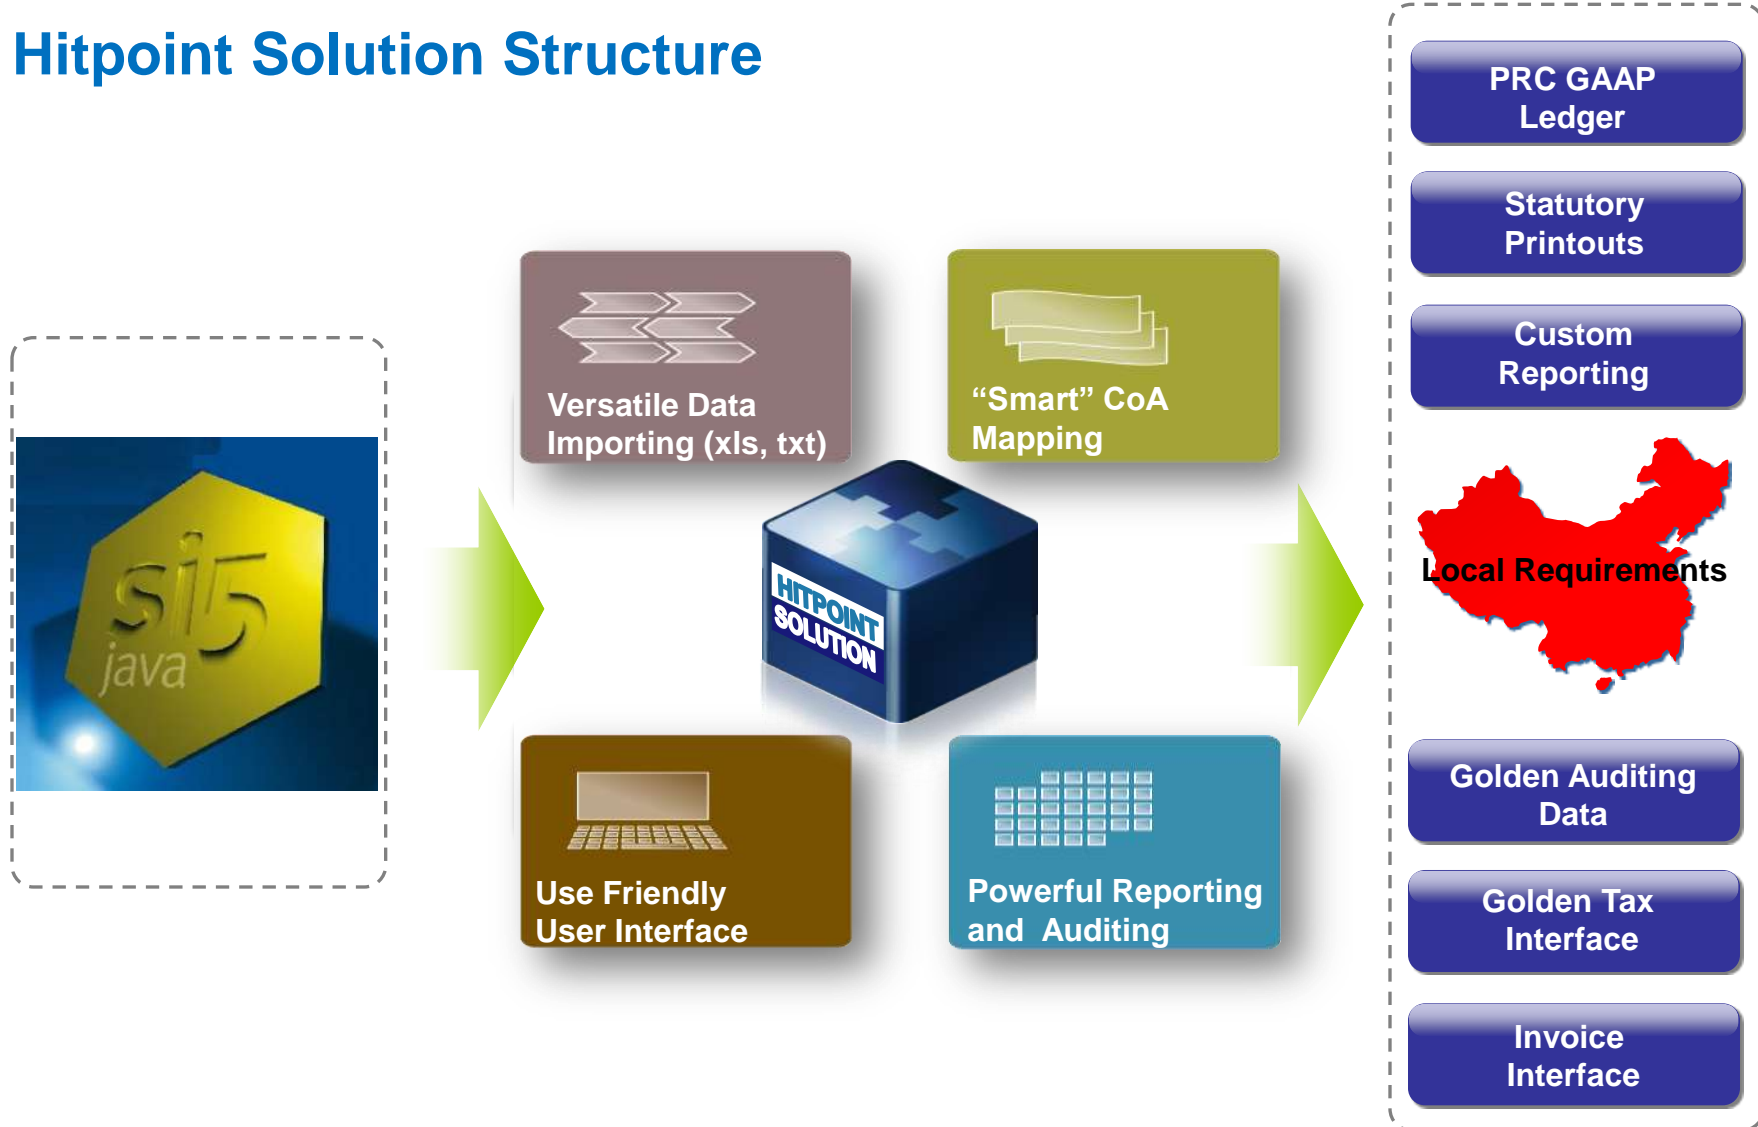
Hitpoint Solution Structure

si5
java

Versatile Data Importing (xls, txt)

“Smart” CoA Mapping

HITPOINT SOLUTION

Use Friendly User Interface

Powerful Reporting and Auditing

PRC GAAP Ledger

Statutory Printouts

Custom Reporting

Local Requirements

Golden Auditing Data

Golden Tax Interface

Invoice Interface